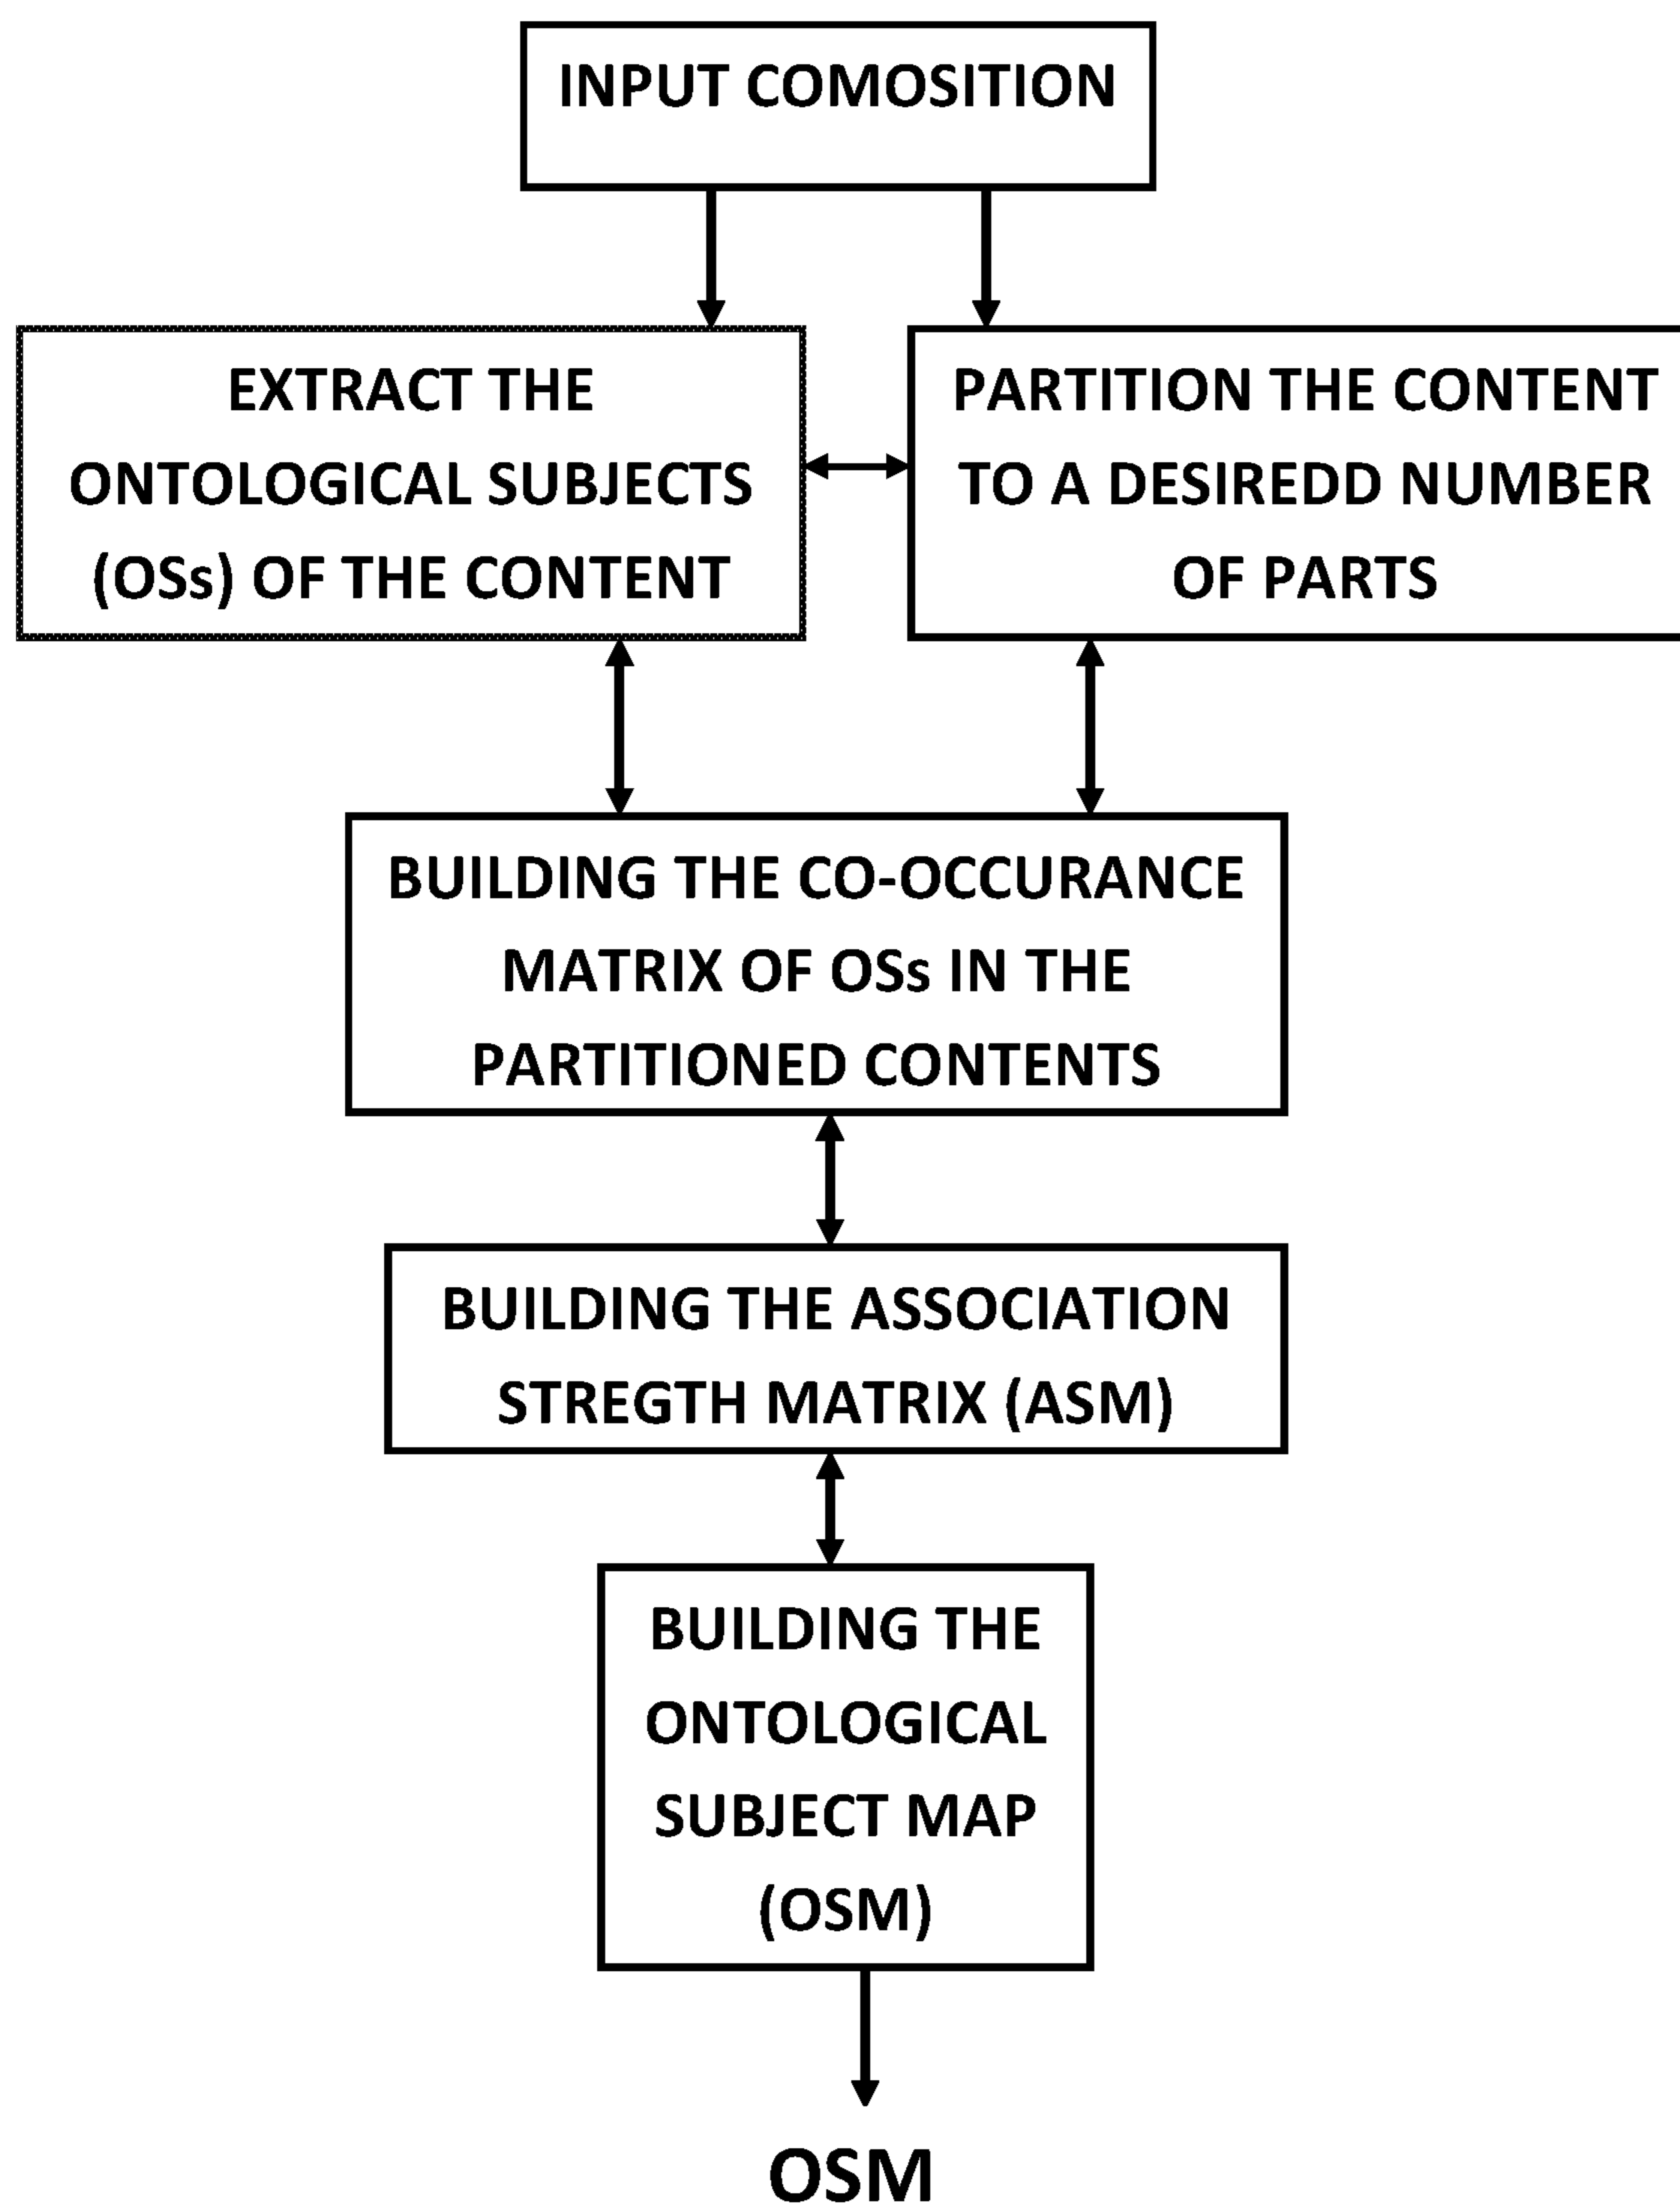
INPUT COMOSITION

EXTRACT THE ONTOLOGICAL SUBJECTS (OSs) OF THE CONTENT

PARTITION THE CONTENT TO A DESIREDD NUMBER OF PARTS

BUILDING THE CO-OCCURANCE MATRIX OF OSs IN THE PARTITIONED CONTENTS

BUILDING THE ASSOCIATION STREGTH MATRIX (ASM)

BUILDING THE ONTOLOGICAL SUBJECT MAP (OSM)

OSM